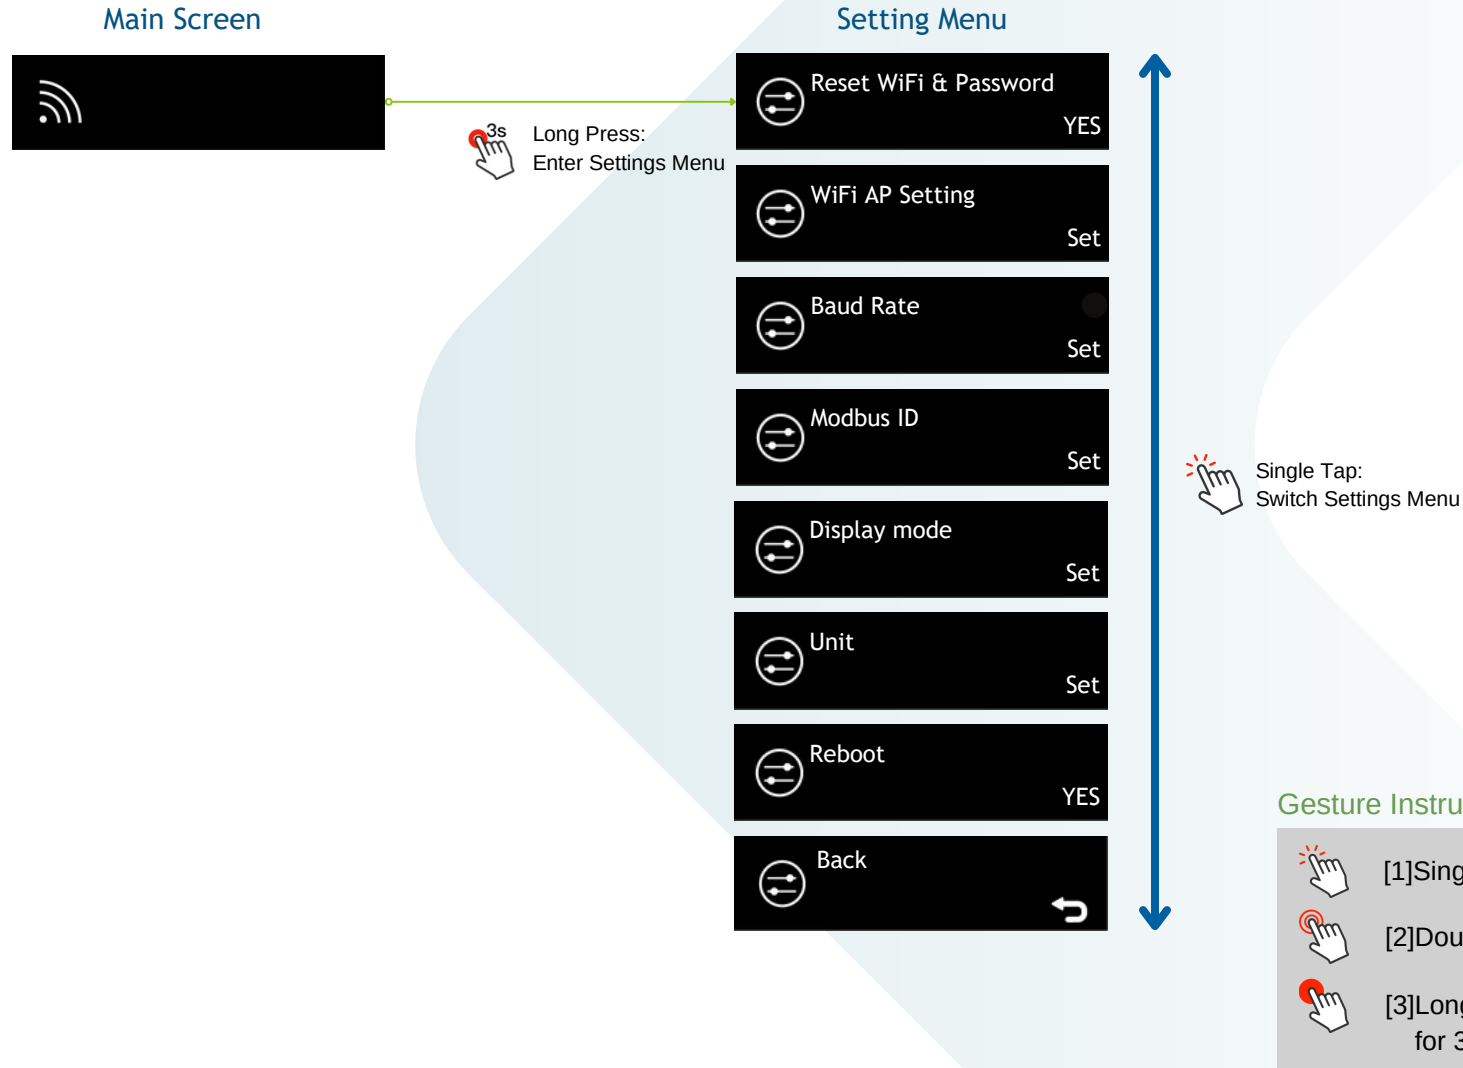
Main Screen

Setting Menu

3s

Long Press:
Enter Settings Menu

Reset WiFi & Password
YES

WiFi AP Setting
Set

Baud Rate
Set

Modbus ID
Set

Display mode
Set

Unit
Set

Reboot
YES

Back

Single Tap:
Switch Settings Menu

Gesture Instru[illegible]

[1]Sing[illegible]

[2]Dou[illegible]

[3]Lon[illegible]
for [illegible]